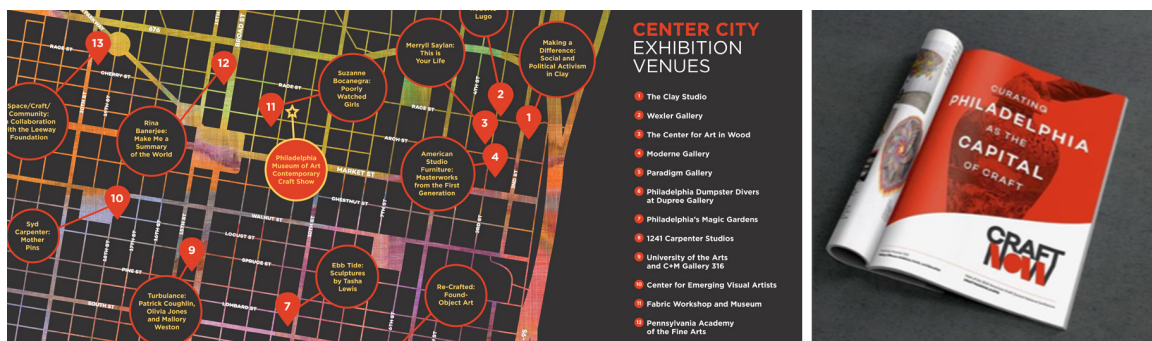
CENTER CITY EXHIBITION VENUES

1 The Clay Studio
2 Wexler Gallery
3 The Center for Art in Wood
4 Moderne Gallery
5 Paradigm Gallery
6 Philadelphia Dumpster Divers at Dupree Gallery
7 Philadelphia's Magic Gardens
8 1241 Carpenter Studios
9 University of the Arts and C+M Gallery 316
10 Center for Emerging Visual Artists
11 Fabric Workshop and Museum
12 Pennsylvania Academy of the Fine Arts

13
12
11
10
9
7
4
3
2
1

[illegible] Lugo

Merryll Saylan: This is Your Life

Making a Difference: Social and Political Activism in Clay

Suzanne Bocanegra: Poorly Watched Girls

Space/Craft/Community: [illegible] Collaboration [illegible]ith the Leeway Foundation

Rina Banerjee: Make Me a Summary of the World

Philadelphia Museum of Art Contemporary Craft Show

American Studio Furniture: Masterworks from the First Generation

Syd Carpenter: Mother Pins

Ebb Tide: Sculptures by Tasha Lewis

Re-Crafted: Found-Object Art

Turbulance: Patrick Coughlin, Olivia Jones and Mallory Weston

676
RACE ST
CHERRY ST
BROAD ST
ARCH ST
MARKET ST
CHESTNUT ST
WALNUT ST
LOCUST ST
SPRUCE ST
PINE ST
LOMBARD ST
SOUTH ST

CURATING PHILADELPHIA AS THE CAPITAL OF CRAFT

CRAFT NOW